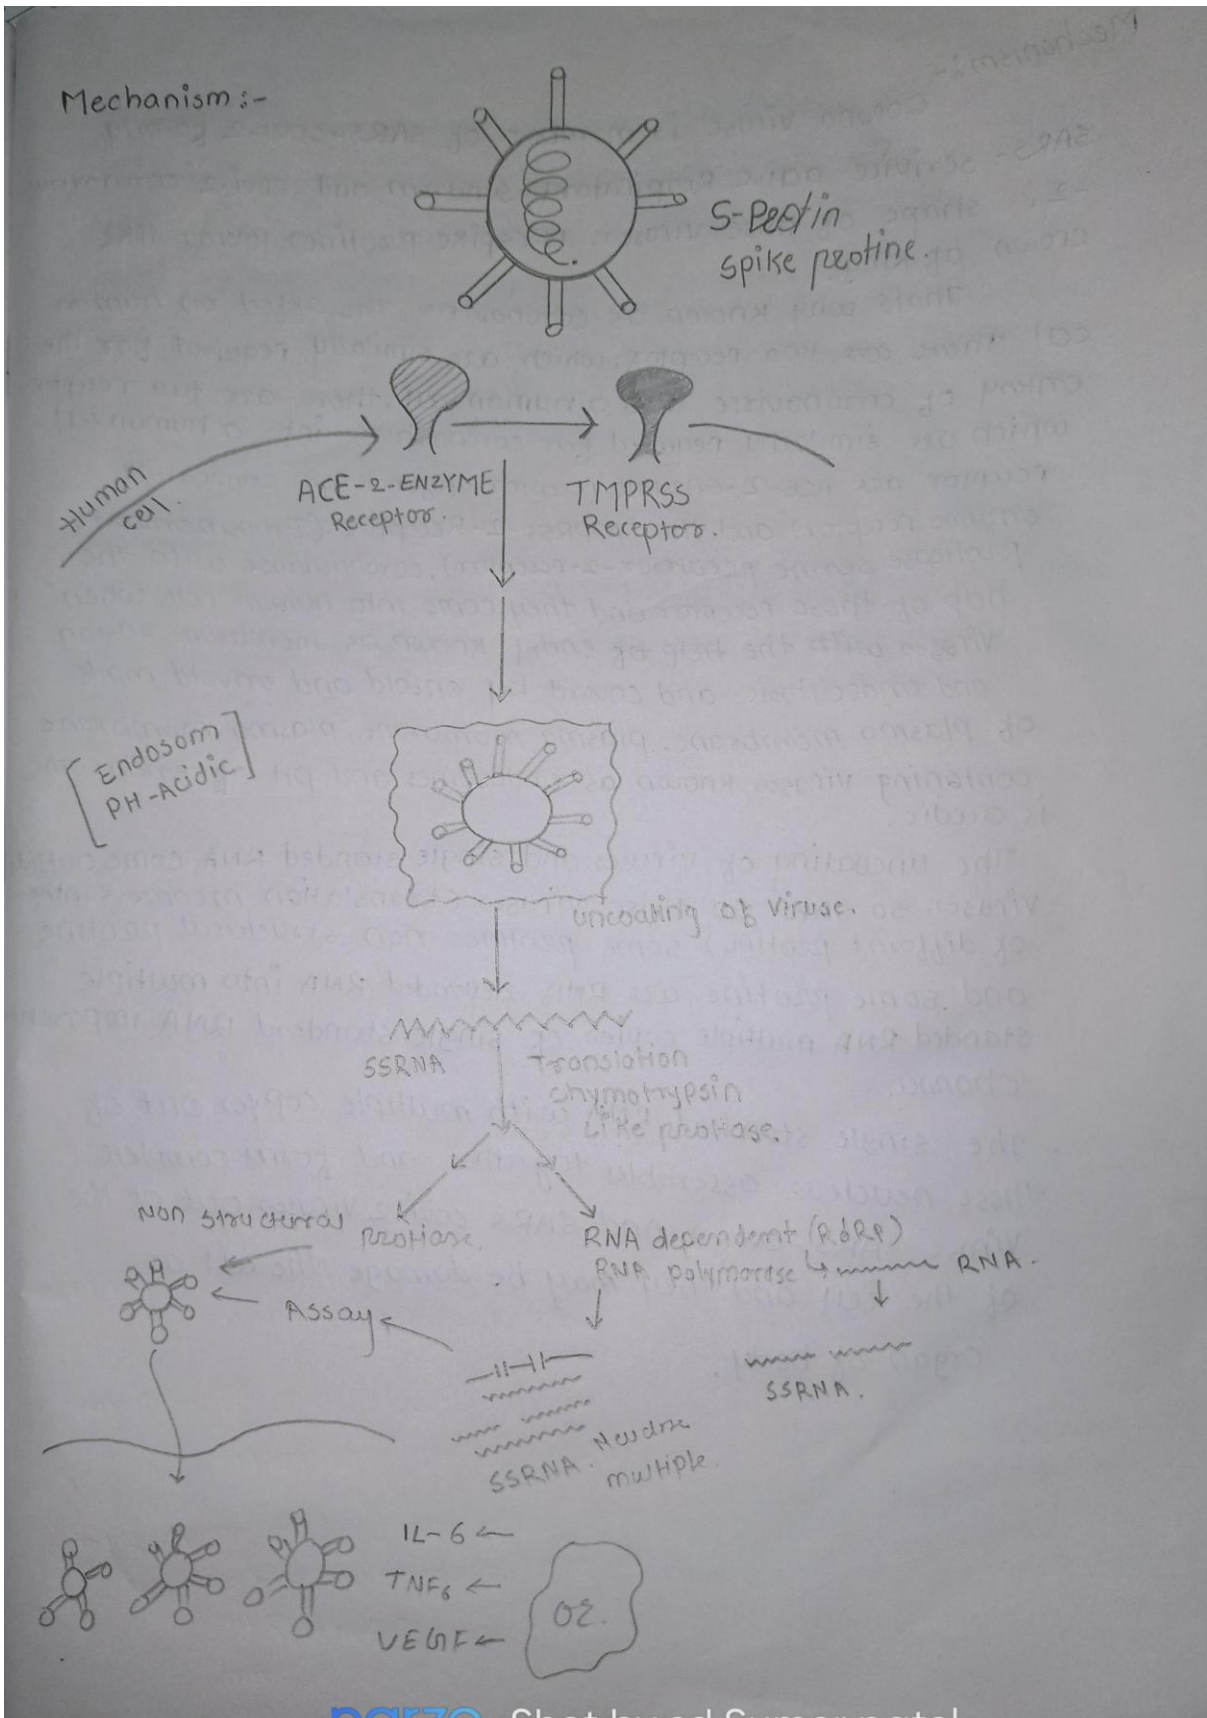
Mechanism:-

S-Peotin
spike peotine.

Human cel.

ACE-2-ENZYME
Receptor.

TMPRSS
Receptor.

Endosom
PH-Acidic

uncoating of virus.

SSRNA

Translation
chymotrypsin
Like protiase.

Non structural

protiase.

RNA dependent (RdRp)
RNA polymerase

RNA.

SSRNA.

Assay

SSRNA. Neudre multiple.

IL-6
TNF6
VEGF

OE.

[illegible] Shot by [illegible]